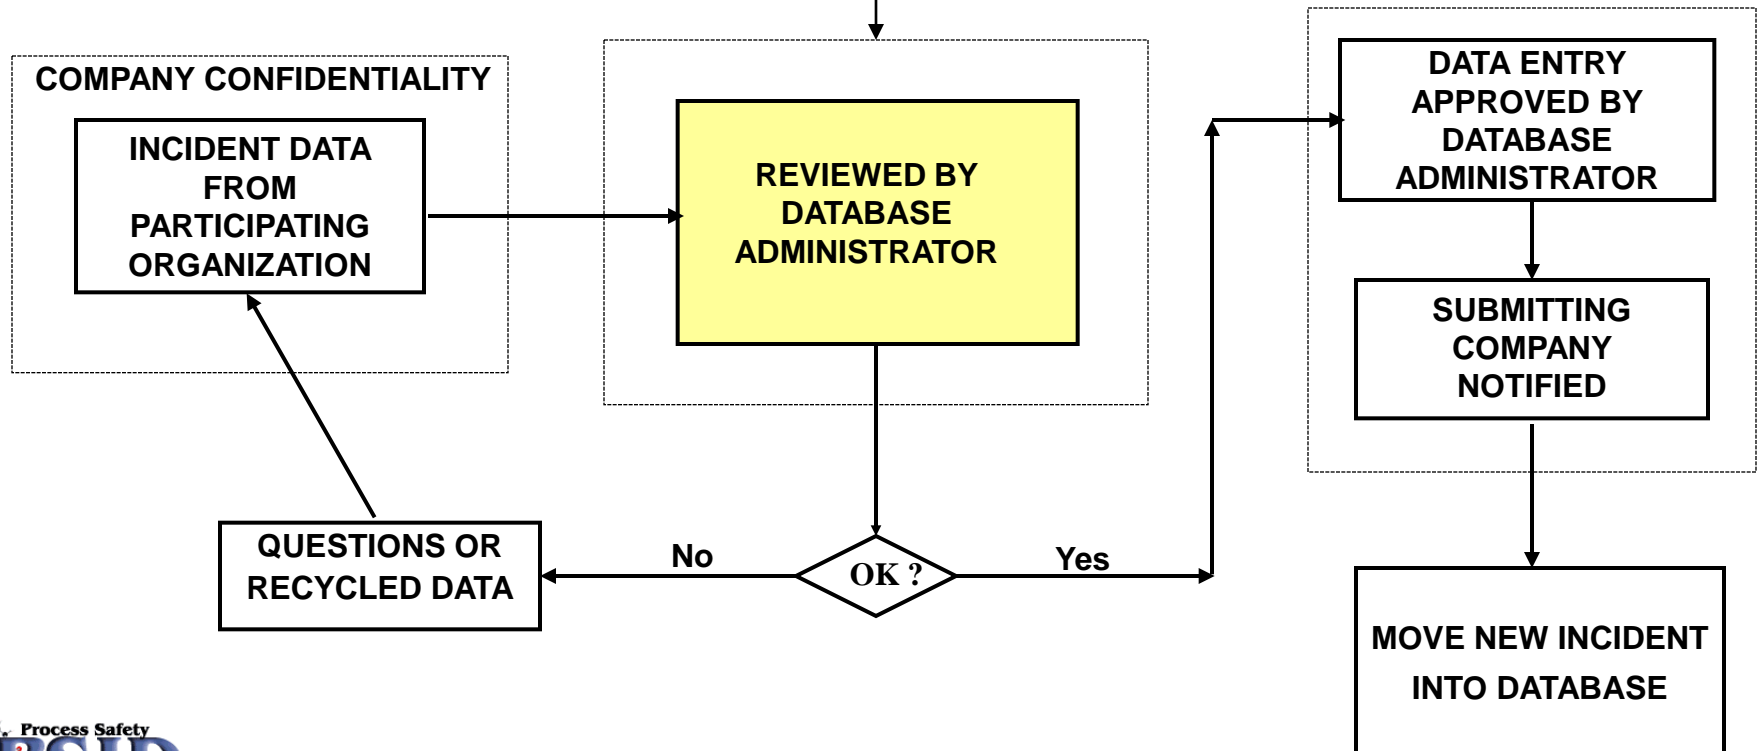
COMPANY CONFIDENTIALITY

INCIDENT DATA FROM PARTICIPATING ORGANIZATION

REVIEWED BY DATABASE ADMINISTRATOR

DATA ENTRY APPROVED BY DATABASE ADMINISTRATOR

SUBMITTING COMPANY NOTIFIED

QUESTIONS OR RECYCLED DATA

No

OK ?

Yes

MOVE NEW INCIDENT INTO DATABASE

Process Safety

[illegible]